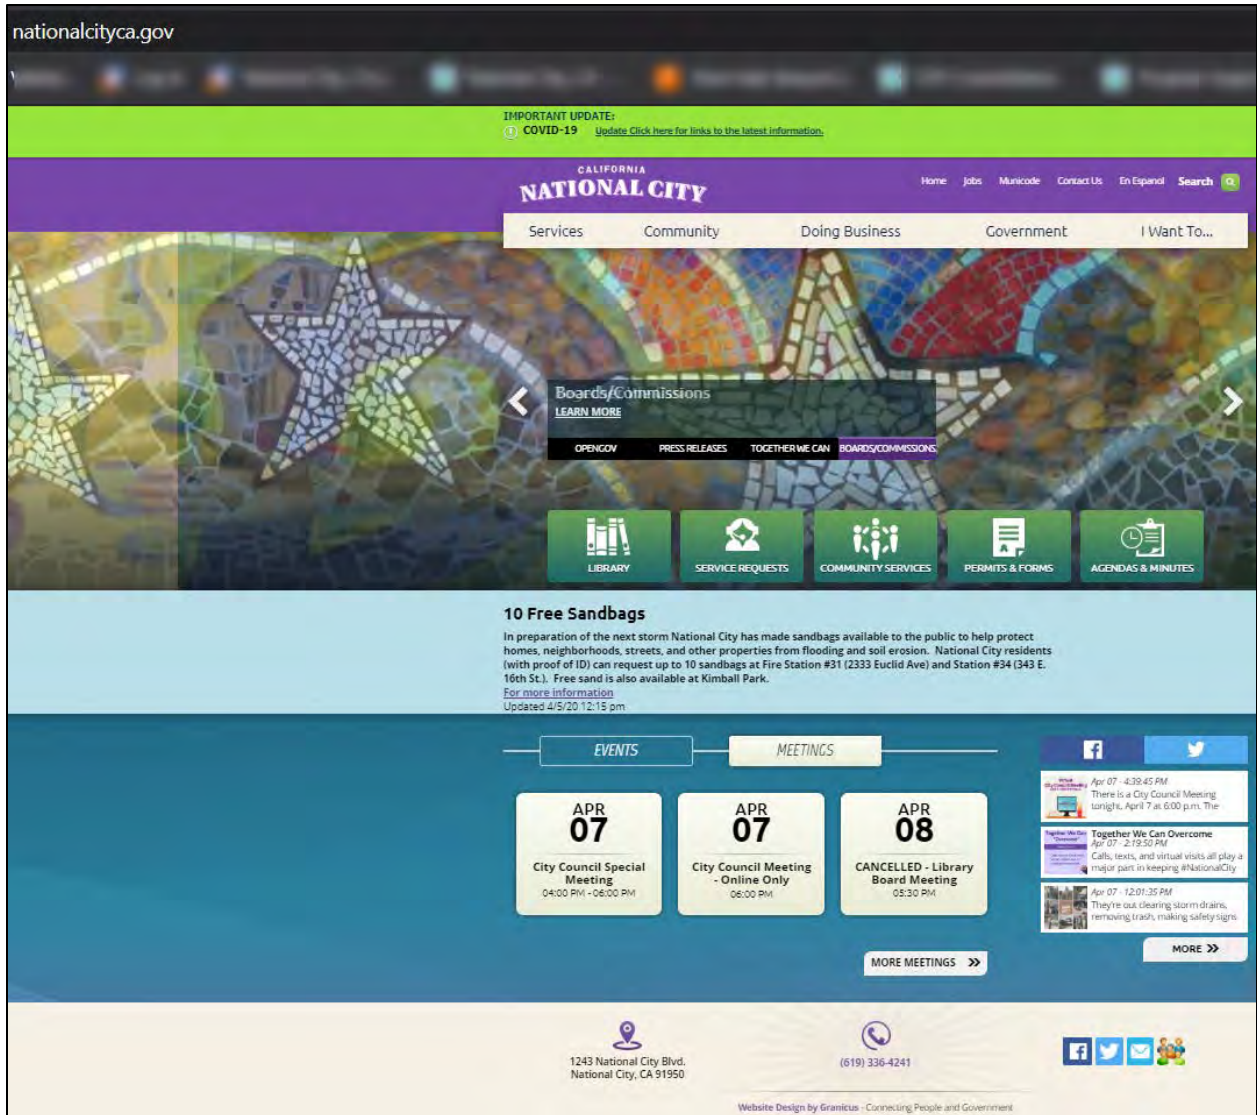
nationalcityca.gov

IMPORTANT UPDATE:
COVID-19 Update Click here for links to the latest information.

CALIFORNIA
NATIONAL CITY

Home Jobs Municode Contact Us En Espanol Search

Services Community Doing Business Government I Want To...

Boards/Commissions
LEARN MORE

OPENGOV PRESS RELEASES TOGETHER WE CAN BOARDS/COMMISSIONS

LIBRARY SERVICE REQUESTS COMMUNITY SERVICES PERMITS & FORMS AGENDAS & MINUTES

10 Free Sandbags
In preparation of the next storm National City has made sandbags available to the public to help protect homes, neighborhoods, streets, and other properties from flooding and soil erosion. National City residents (with proof of ID) can request up to 10 sandbags at Fire Station #31 (2333 Euclid Ave) and Station #34 (343 E. 16th St.). Free sand is also available at Kimball Park.
For more information
Updated 4/5/20 12:15 pm

EVENTS MEETINGS

APR 07
City Council Special Meeting
04:00 PM - 06:00 PM

APR 07
City Council Meeting - Online Only
06:00 PM

APR 08
CANCELLED - Library Board Meeting
05:30 PM

MORE MEETINGS »

Apr 07 - 4:39:45 PM
There is a City Council Meeting tonight, April 7 at 6:00 p.m. The

Together We Can Overcome
Apr 07 - 2:19:50 PM
Calls, texts, and virtual visits all play a major part in keeping #NationalCity

Apr 07 - 12:01:35 PM
They're out clearing storm drains, removing trash, making safety signs

MORE »

1243 National City Blvd.
National City, CA 91950

(619) 336-4241

Website Design by Granicus - Connecting People and Government